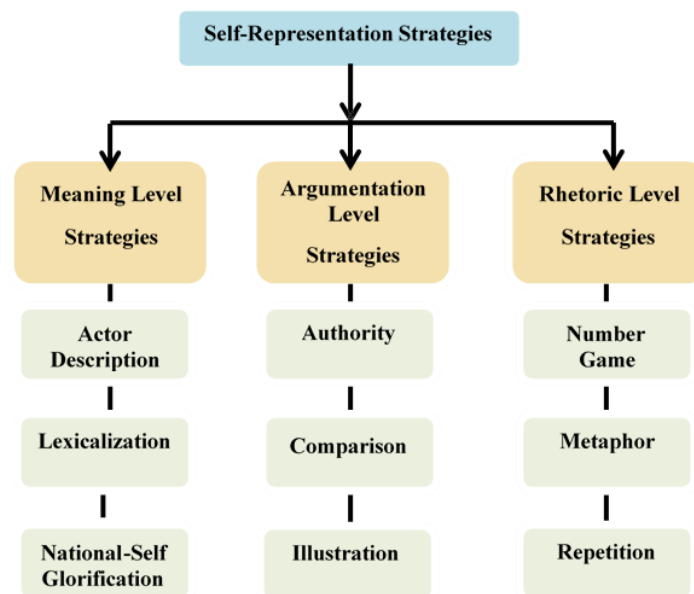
Self-Representation Strategies

Meaning Level Strategies

Actor Description

Lexicalization

National-Self Glorification

Argumentation Level Strategies

Authority

Comparison

Illustration

Rhetoric Level Strategies

Number Game

Metaphor

Repetition